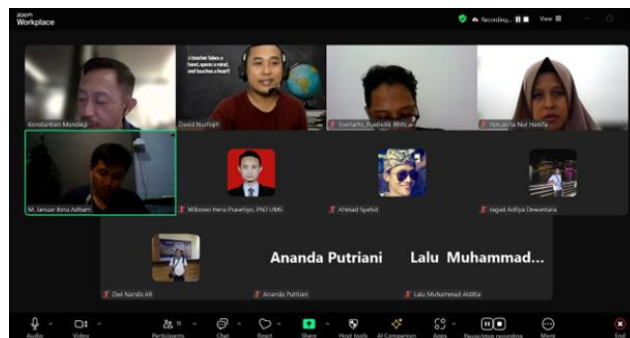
zoom
Workplace

Recording... View

A teacher takes a hand, opens a mind, and touches a heart!

Konstantin Mandagi
David Nurfajri
Soeharto_Pusdiklat BMKG
Yemaiya Nur Hanifa

M. Jamaat Ilmu Adham
Wibowo Heru Prasetiyo, PhD UMS
Ahmad Syahid
Jagad Aditya Dewantara

Ananda Putriani
Lalu Muhammad...

Dwi Nanda Alt
Ananda Putriani
Lalu Muhammad Aldifia

Audio
Video
Participants
Chat
React
Share
Host tools
AI Companion
Apps
Pause/stop recording
More
End